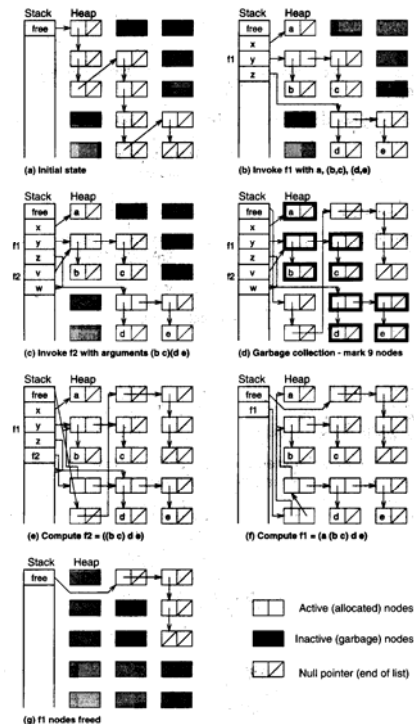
Stack
Heap
free
(a) Initial state

Stack
Heap
free
x
f1
y
z
a
b
c
d
e
(b) Invoke f1 with a, (b,c), (d,e)

Stack
Heap
free
x
f1
y
z
f2
v
w
a
b
c
d
e
(c) Invoke f2 with arguments (b c)(d e)

Stack
Heap
free
x
f1
y
z
f2
v
w
a
b
c
d
e
(d) Garbage collection - mark 9 nodes

Stack
Heap
free
x
f1
y
z
f2
a
b
c
d
e
(e) Compute f2 = ((b c) d e)

Stack
Heap
free
f1
a
b
c
d
e
(f) Compute f1 = (a (b c) d e)

Stack
Heap
free
(g) f1 nodes freed

Active (allocated) nodes
Inactive (garbage) nodes
Null pointer (end of list)